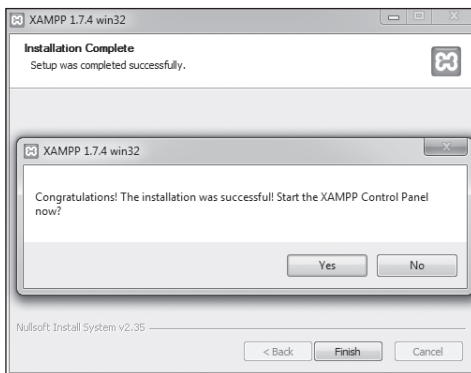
XAMPP 1.7.4 win32

Installation Complete
Setup was completed successfully.

XAMPP 1.7.4 win32

Congratulations! The installation was successful! Start the XAMPP Control Panel now?

Yes
No

Nullsoft Install System v2.35

< Back
Finish
Cancel